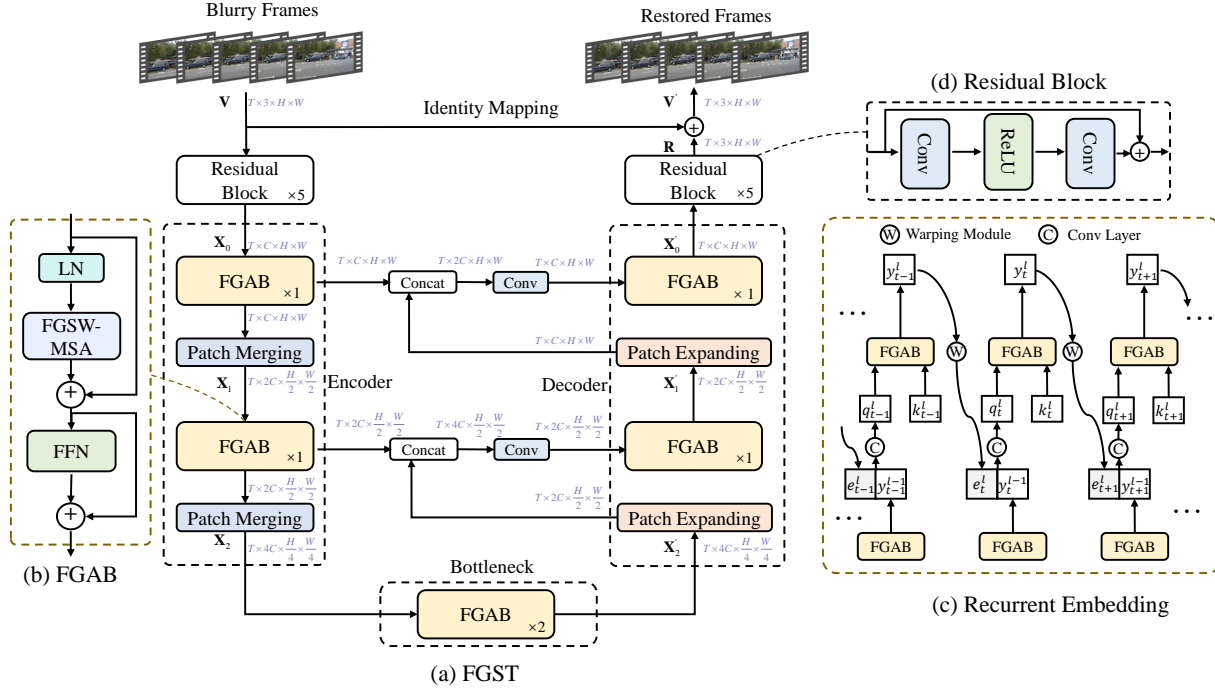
Blurry Frames

Restored Frames

(d) Residual Block

$\mathbf{V}$ $T\times3\times H\times W$

Identity Mapping

$\mathbf{V}'$ $T\times3\times H\times W$

$T\times3\times H\times W$

$\mathbf{R}$

Conv

ReLU

Conv

Residual Block $\times5$

Residual Block $\times5$

LN

FGSW-MSA

FFN

(b) FGAB

$\mathbf{X}_0$ $T\times C\times H\times W$

FGAB $\times1$

$T\times C\times H\times W$

Concat

$T\times 2C\times H\times W$

Conv

$T\times C\times H\times W$

$\mathbf{X}_0'$ $T\times C\times H\times W$

FGAB $\times1$

$T\times C\times H\times W$

Patch Merging

$T\times C\times H\times W$

Patch Expanding

$\mathbf{X}_1$ $T\times2C\times\frac{H}{2}\times\frac{W}{2}$

Encoder

Decoder

$\mathbf{X}_1'$ $T\times2C\times\frac{H}{2}\times\frac{W}{2}$

FGAB $\times1$

$T\times2C\times\frac{H}{2}\times\frac{W}{2}$

Concat

$T\times4C\times\frac{H}{2}\times\frac{W}{2}$

Conv

$T\times2C\times\frac{H}{2}\times\frac{W}{2}$

FGAB $\times1$

$T\times2C\times\frac{H}{2}\times\frac{W}{2}$

$T\times2C\times\frac{H}{2}\times\frac{W}{2}$

Patch Merging

Patch Expanding

$\mathbf{X}_2$ $T\times4C\times\frac{H}{4}\times\frac{W}{4}$

$\mathbf{X}_2'$ $T\times4C\times\frac{H}{4}\times\frac{W}{4}$

Bottleneck

FGAB $\times2$

(a) FGST

W Warping Module C Conv Layer

$y_{t-1}^l$ $y_t^l$ $y_{t+1}^l$

...

FGAB FGAB FGAB

W W

$q_{t-1}^l$ $k_{t-1}^l$ $q_t^l$ $k_t^l$ $q_{t+1}^l$ $k_{t+1}^l$

C C C

$e_{t-1}^l$ $y_{t-1}^{l-1}$ $e_t^l$ $y_t^{l-1}$ $e_{t+1}^l$ $y_{t+1}^{l-1}$

...

FGAB FGAB FGAB

(c) Recurrent Embedding